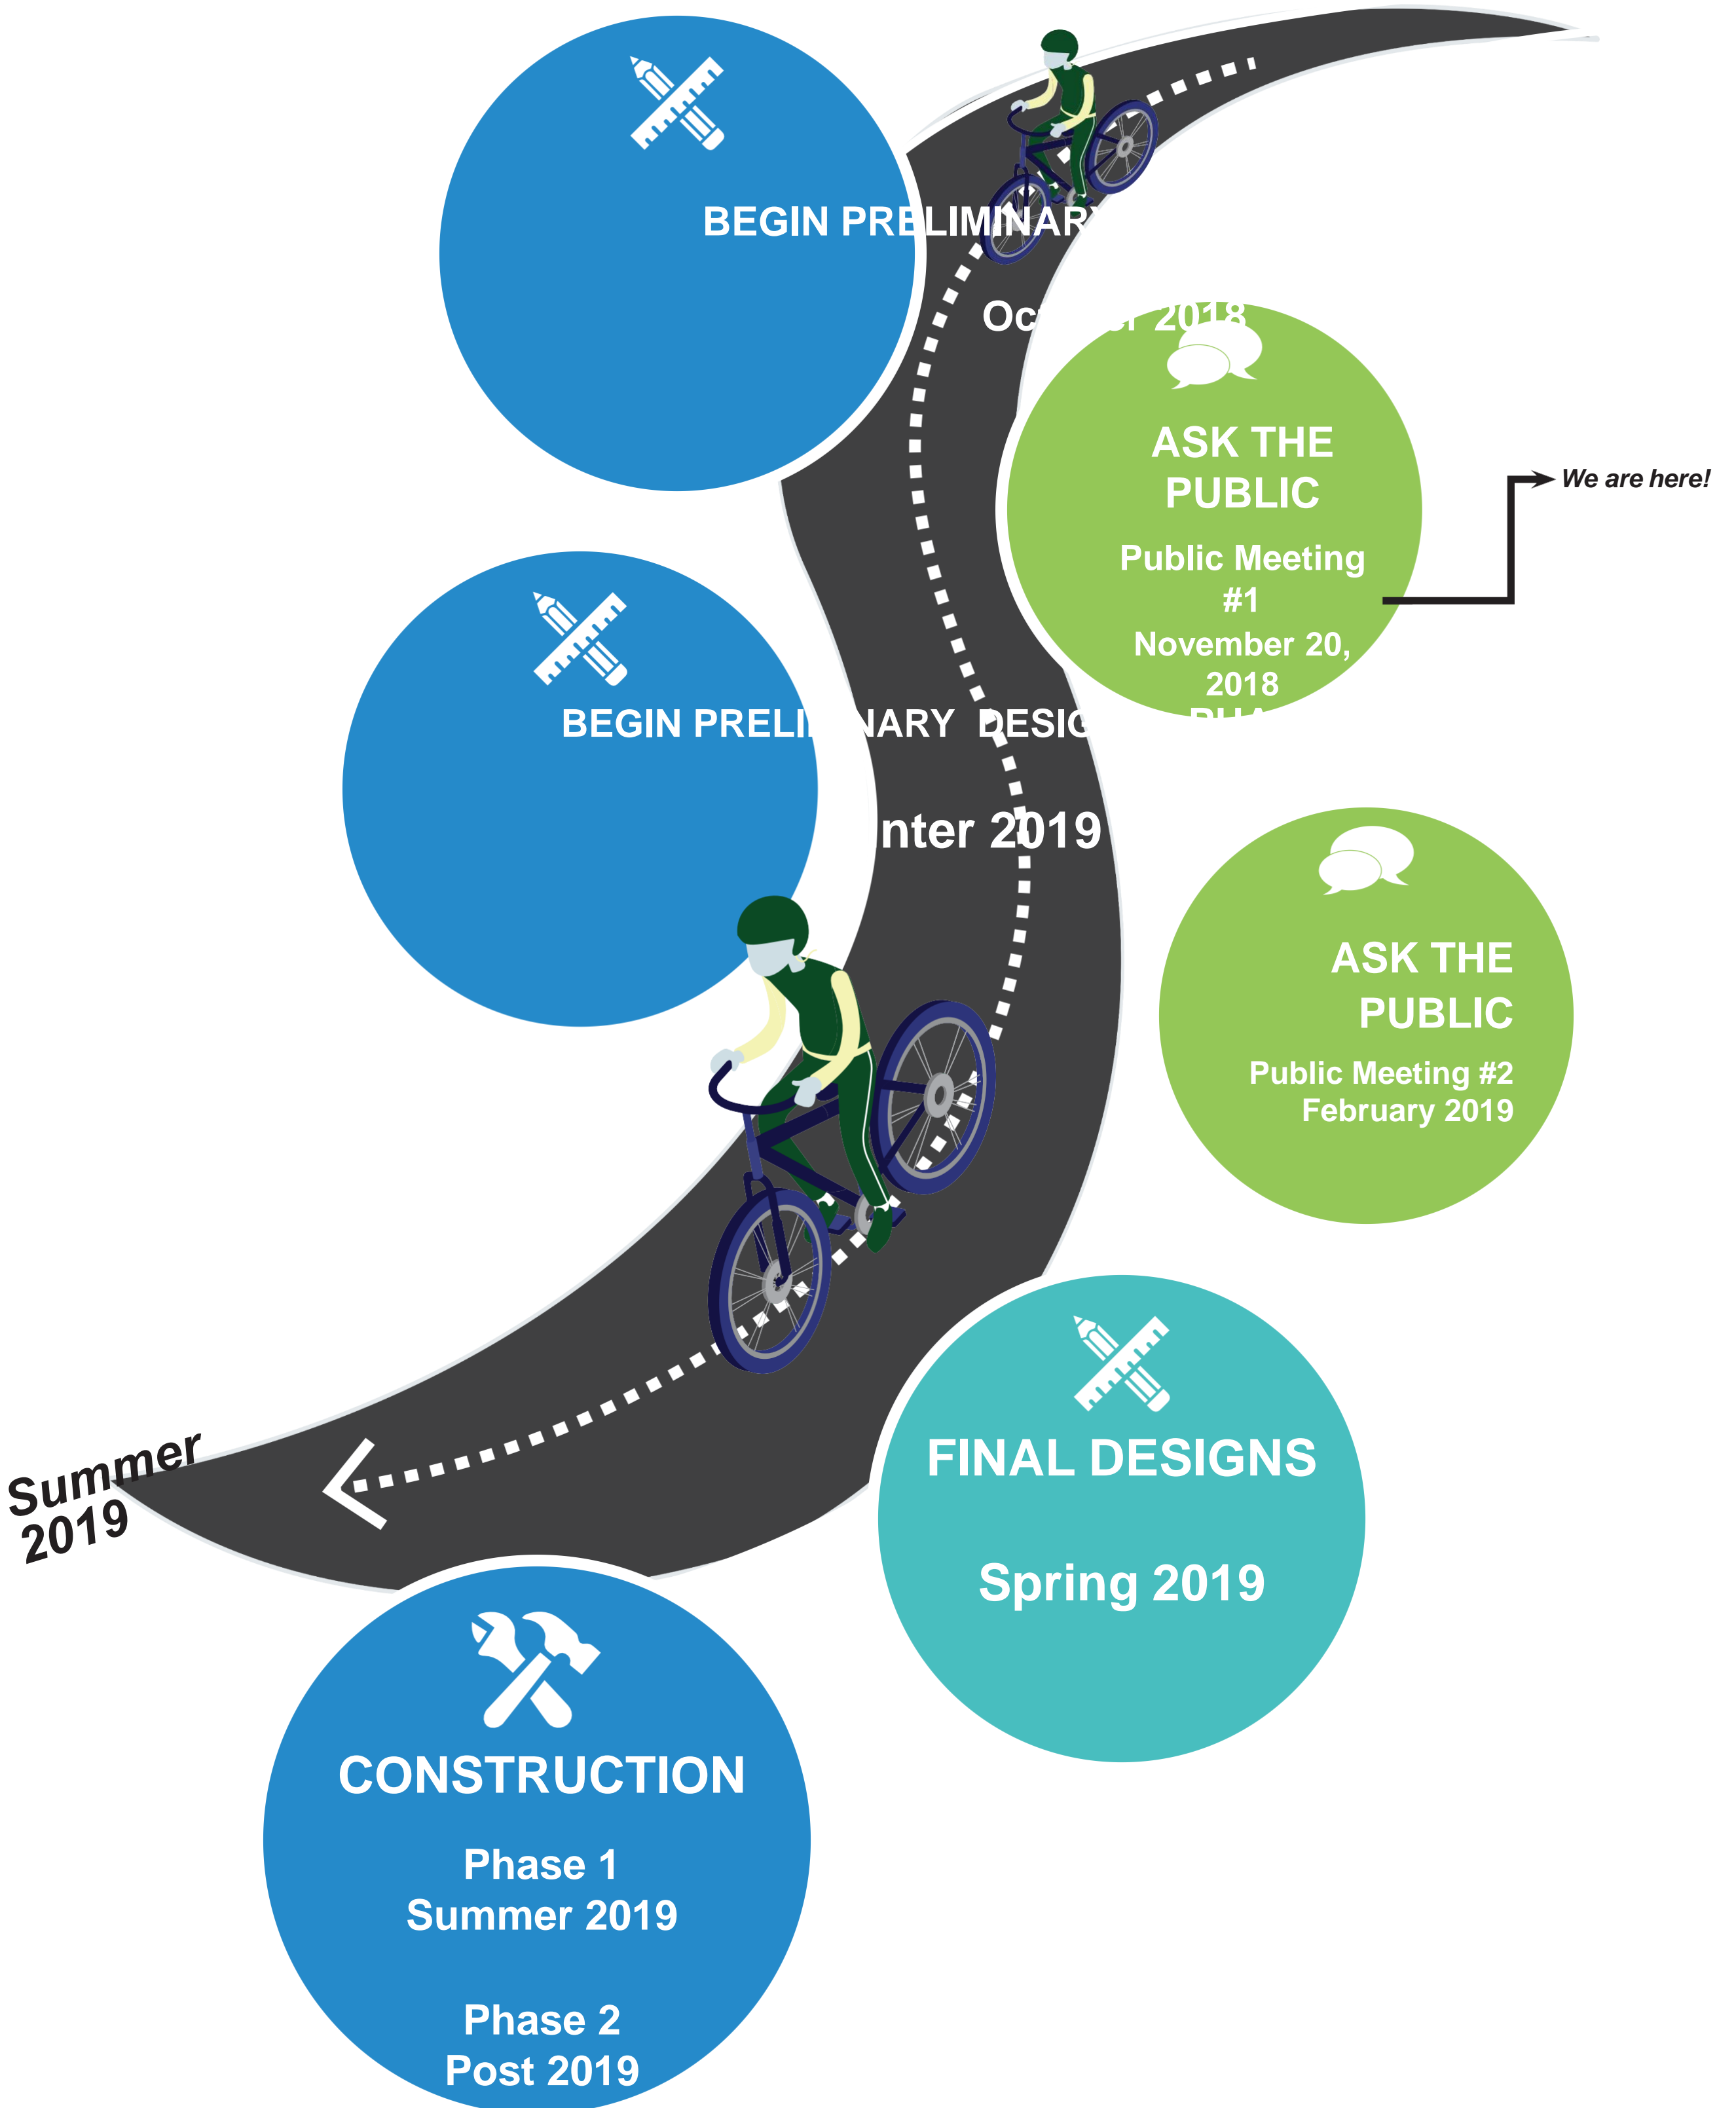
BEGIN PRELIMINAR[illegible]

Oc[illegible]r 2018

ASK THE PUBLIC

Public Meeting #1

November 20, 2018

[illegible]

We are here!

BEGIN PRELI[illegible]NARY DESIG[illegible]

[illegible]nter 2019

ASK THE PUBLIC

Public Meeting #2
February 2019

Summer 2019

FINAL DESIGNS

Spring 2019

CONSTRUCTION

Phase 1
Summer 2019

Phase 2
Post 2019